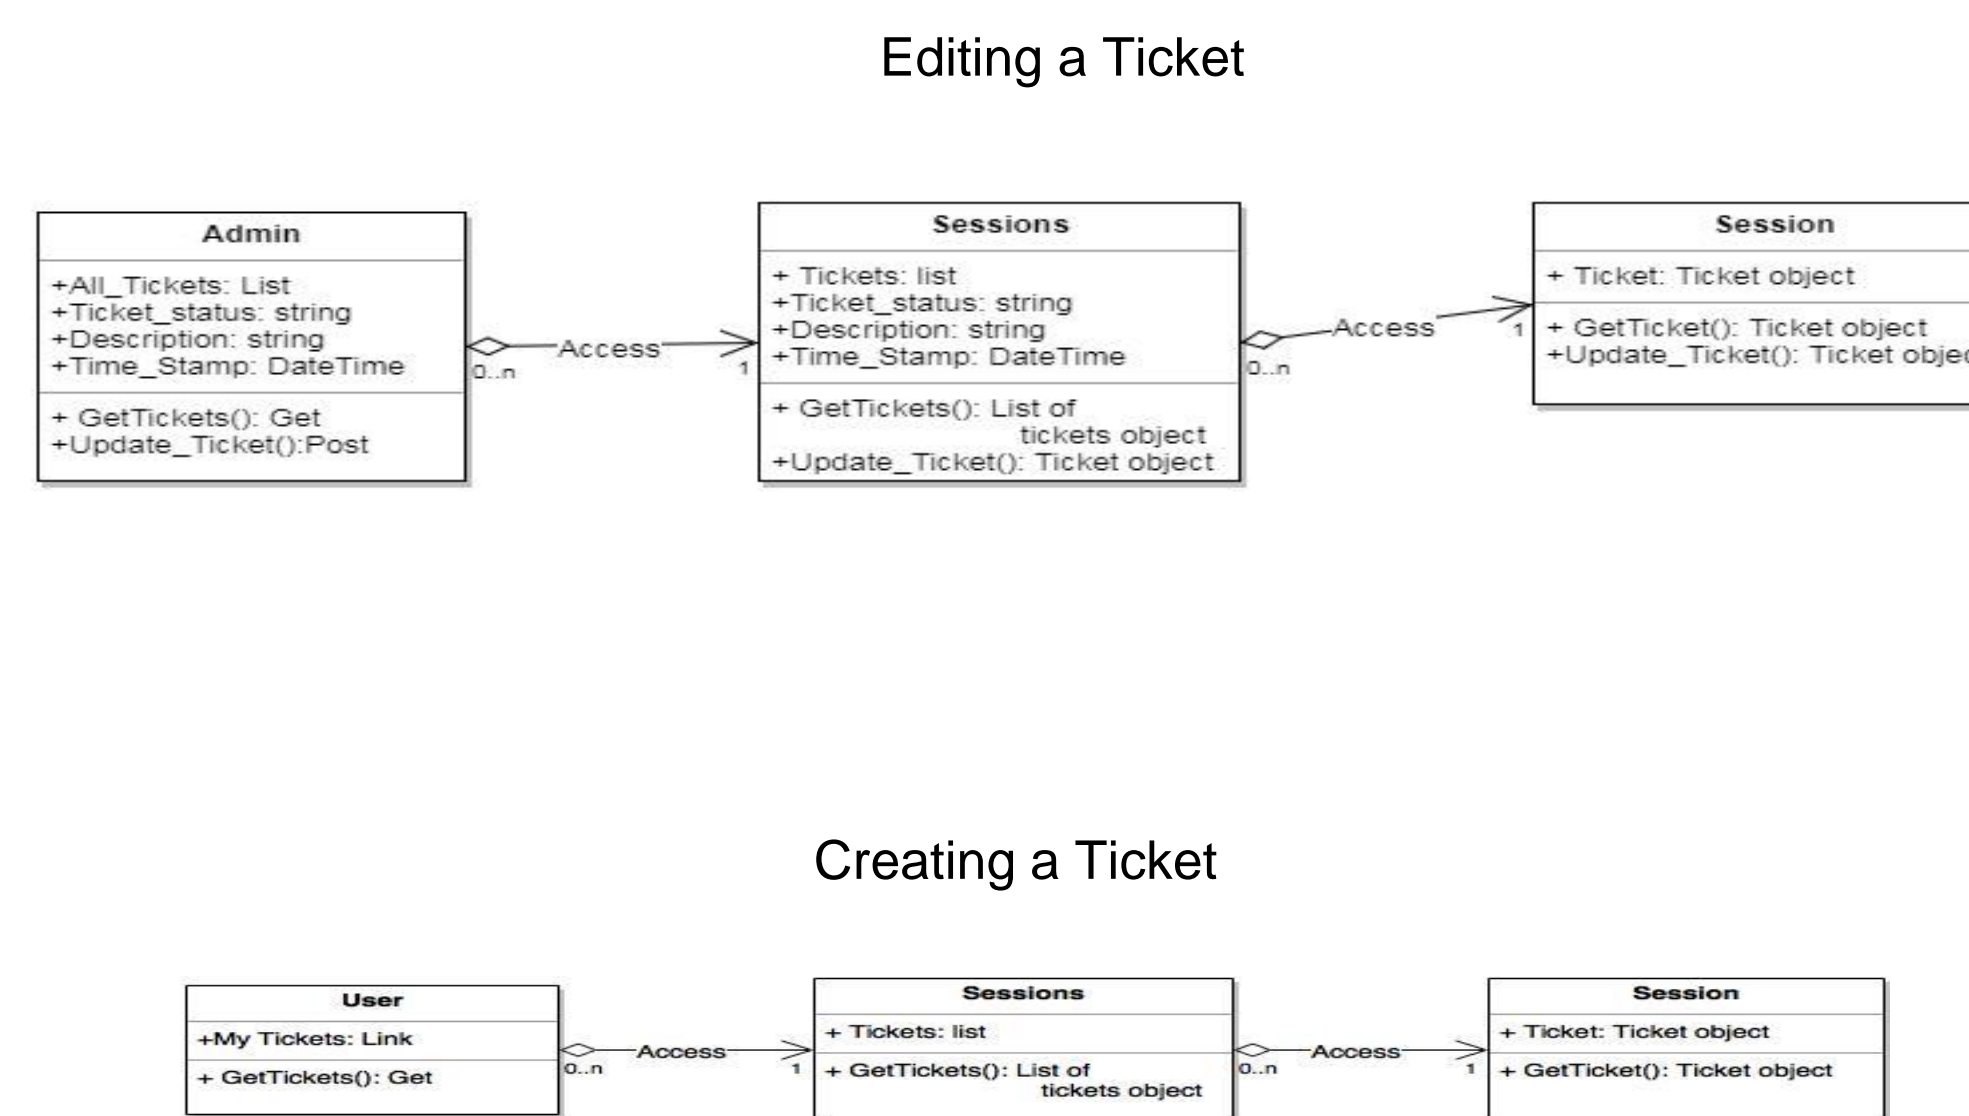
Editing a Ticket

Admin

+All_Tickets: List
+Ticket_status: string
+Description: string
+Time_Stamp: DateTime

+ GetTickets(): Get
+Update_Ticket():Post

Access

0..n

1

Sessions

+ Tickets: list
+Ticket_status: string
+Description: string
+Time_Stamp: DateTime

+ GetTickets(): List of tickets object
+Update_Ticket(): Ticket object

Access

0..n

1

Session

+ Ticket: Ticket object

+ GetTicket(): Ticket object
+Update_Ticket(): Ticket objec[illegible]

Creating a Ticket

User

+My Tickets: Link

+ GetTickets(): Get

Access

0..n

1

Sessions

+ Tickets: list

+ GetTickets(): List of tickets object

Access

0..n

1

Session

+ Ticket: Ticket object

+ GetTicket(): Ticket object